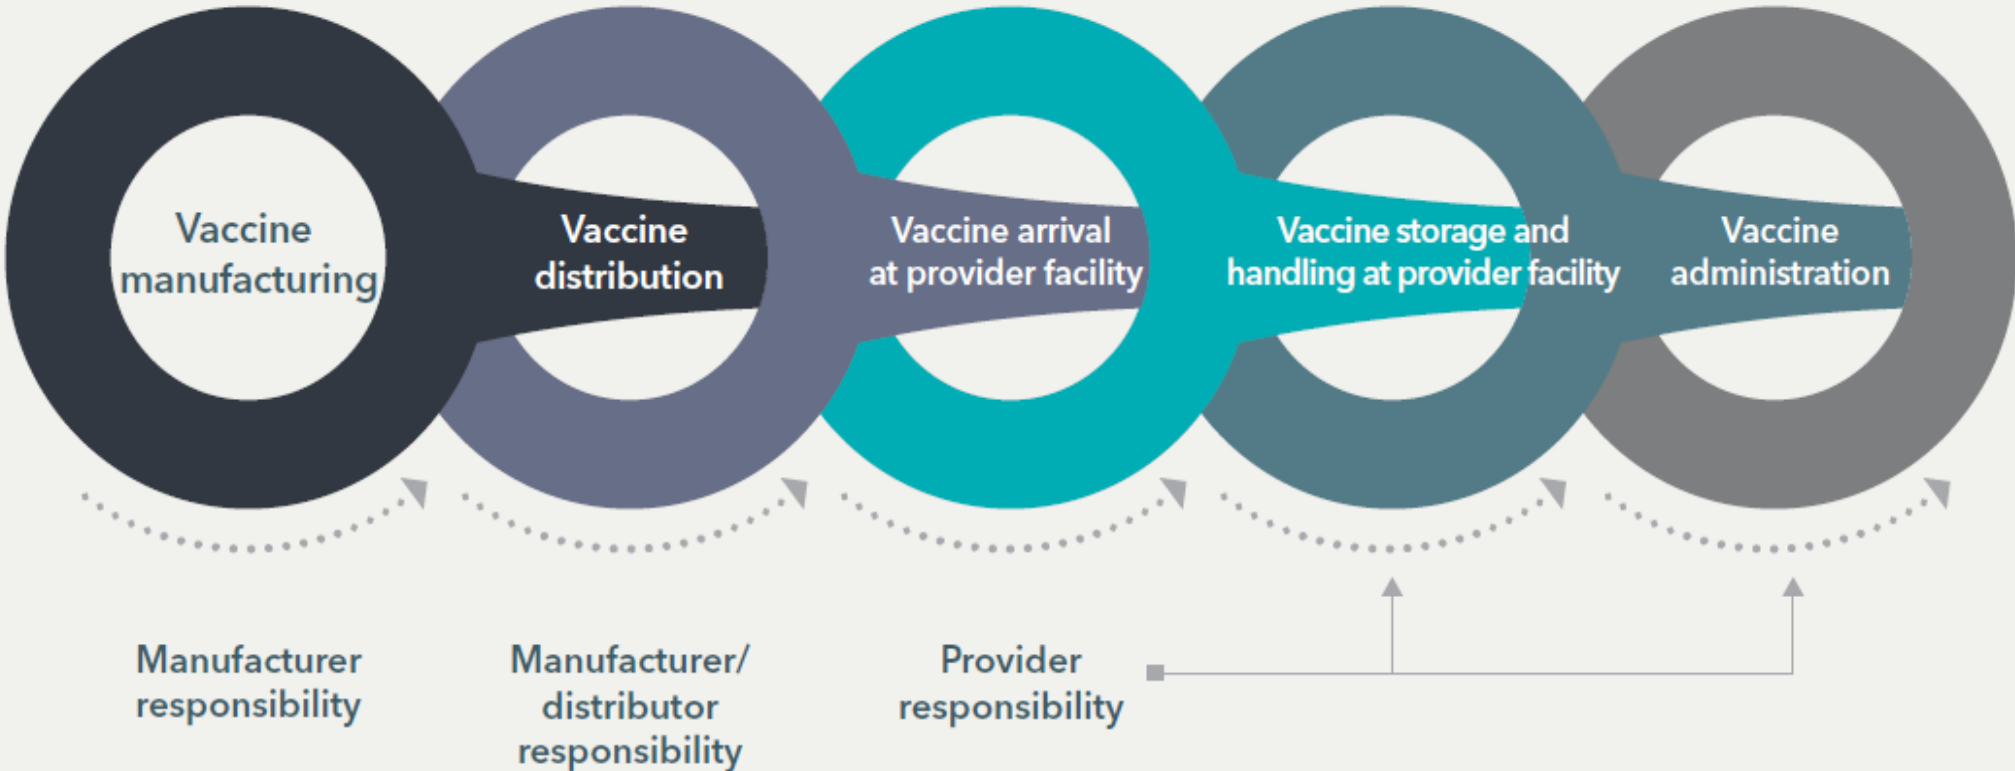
Vaccine manufacturing

Vaccine distribution

Vaccine arrival at provider facility

Vaccine storage and handling at provider facility

Vaccine administration

Manufacturer responsibility

Manufacturer/ distributor responsibility

Provider responsibility